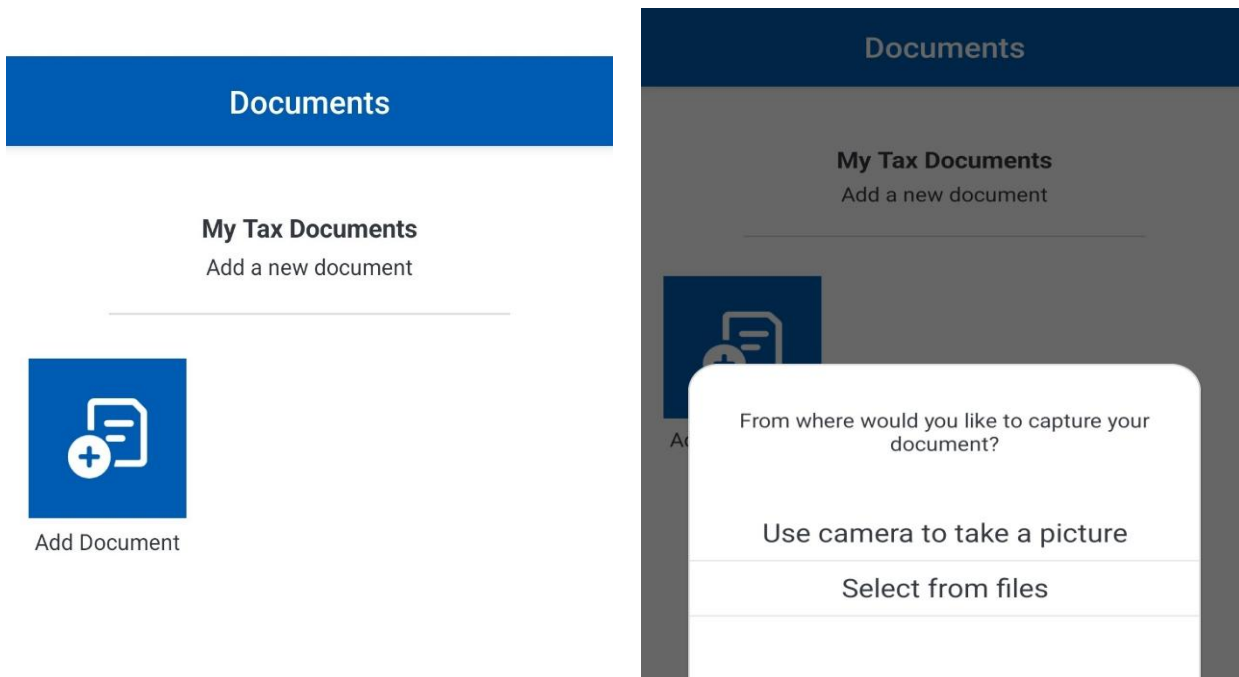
Documents

My Tax Documents
Add a new document

Add Document

Documents

My Tax Documents
Add a new document

Ad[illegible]

From where would you like to capture your document?

Use camera to take a picture

Select from files